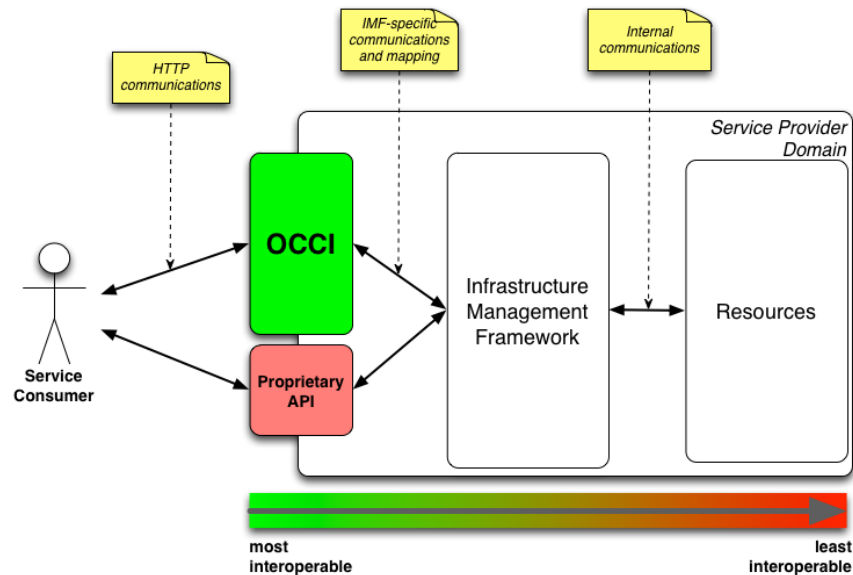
HTTP communications

IMF-specific communications and mapping

Internal communications

Service Provider Domain

OCCI

Proprietary API

Infrastructure Management Framework

Resources

Service Consumer

most interoperable

least interoperable